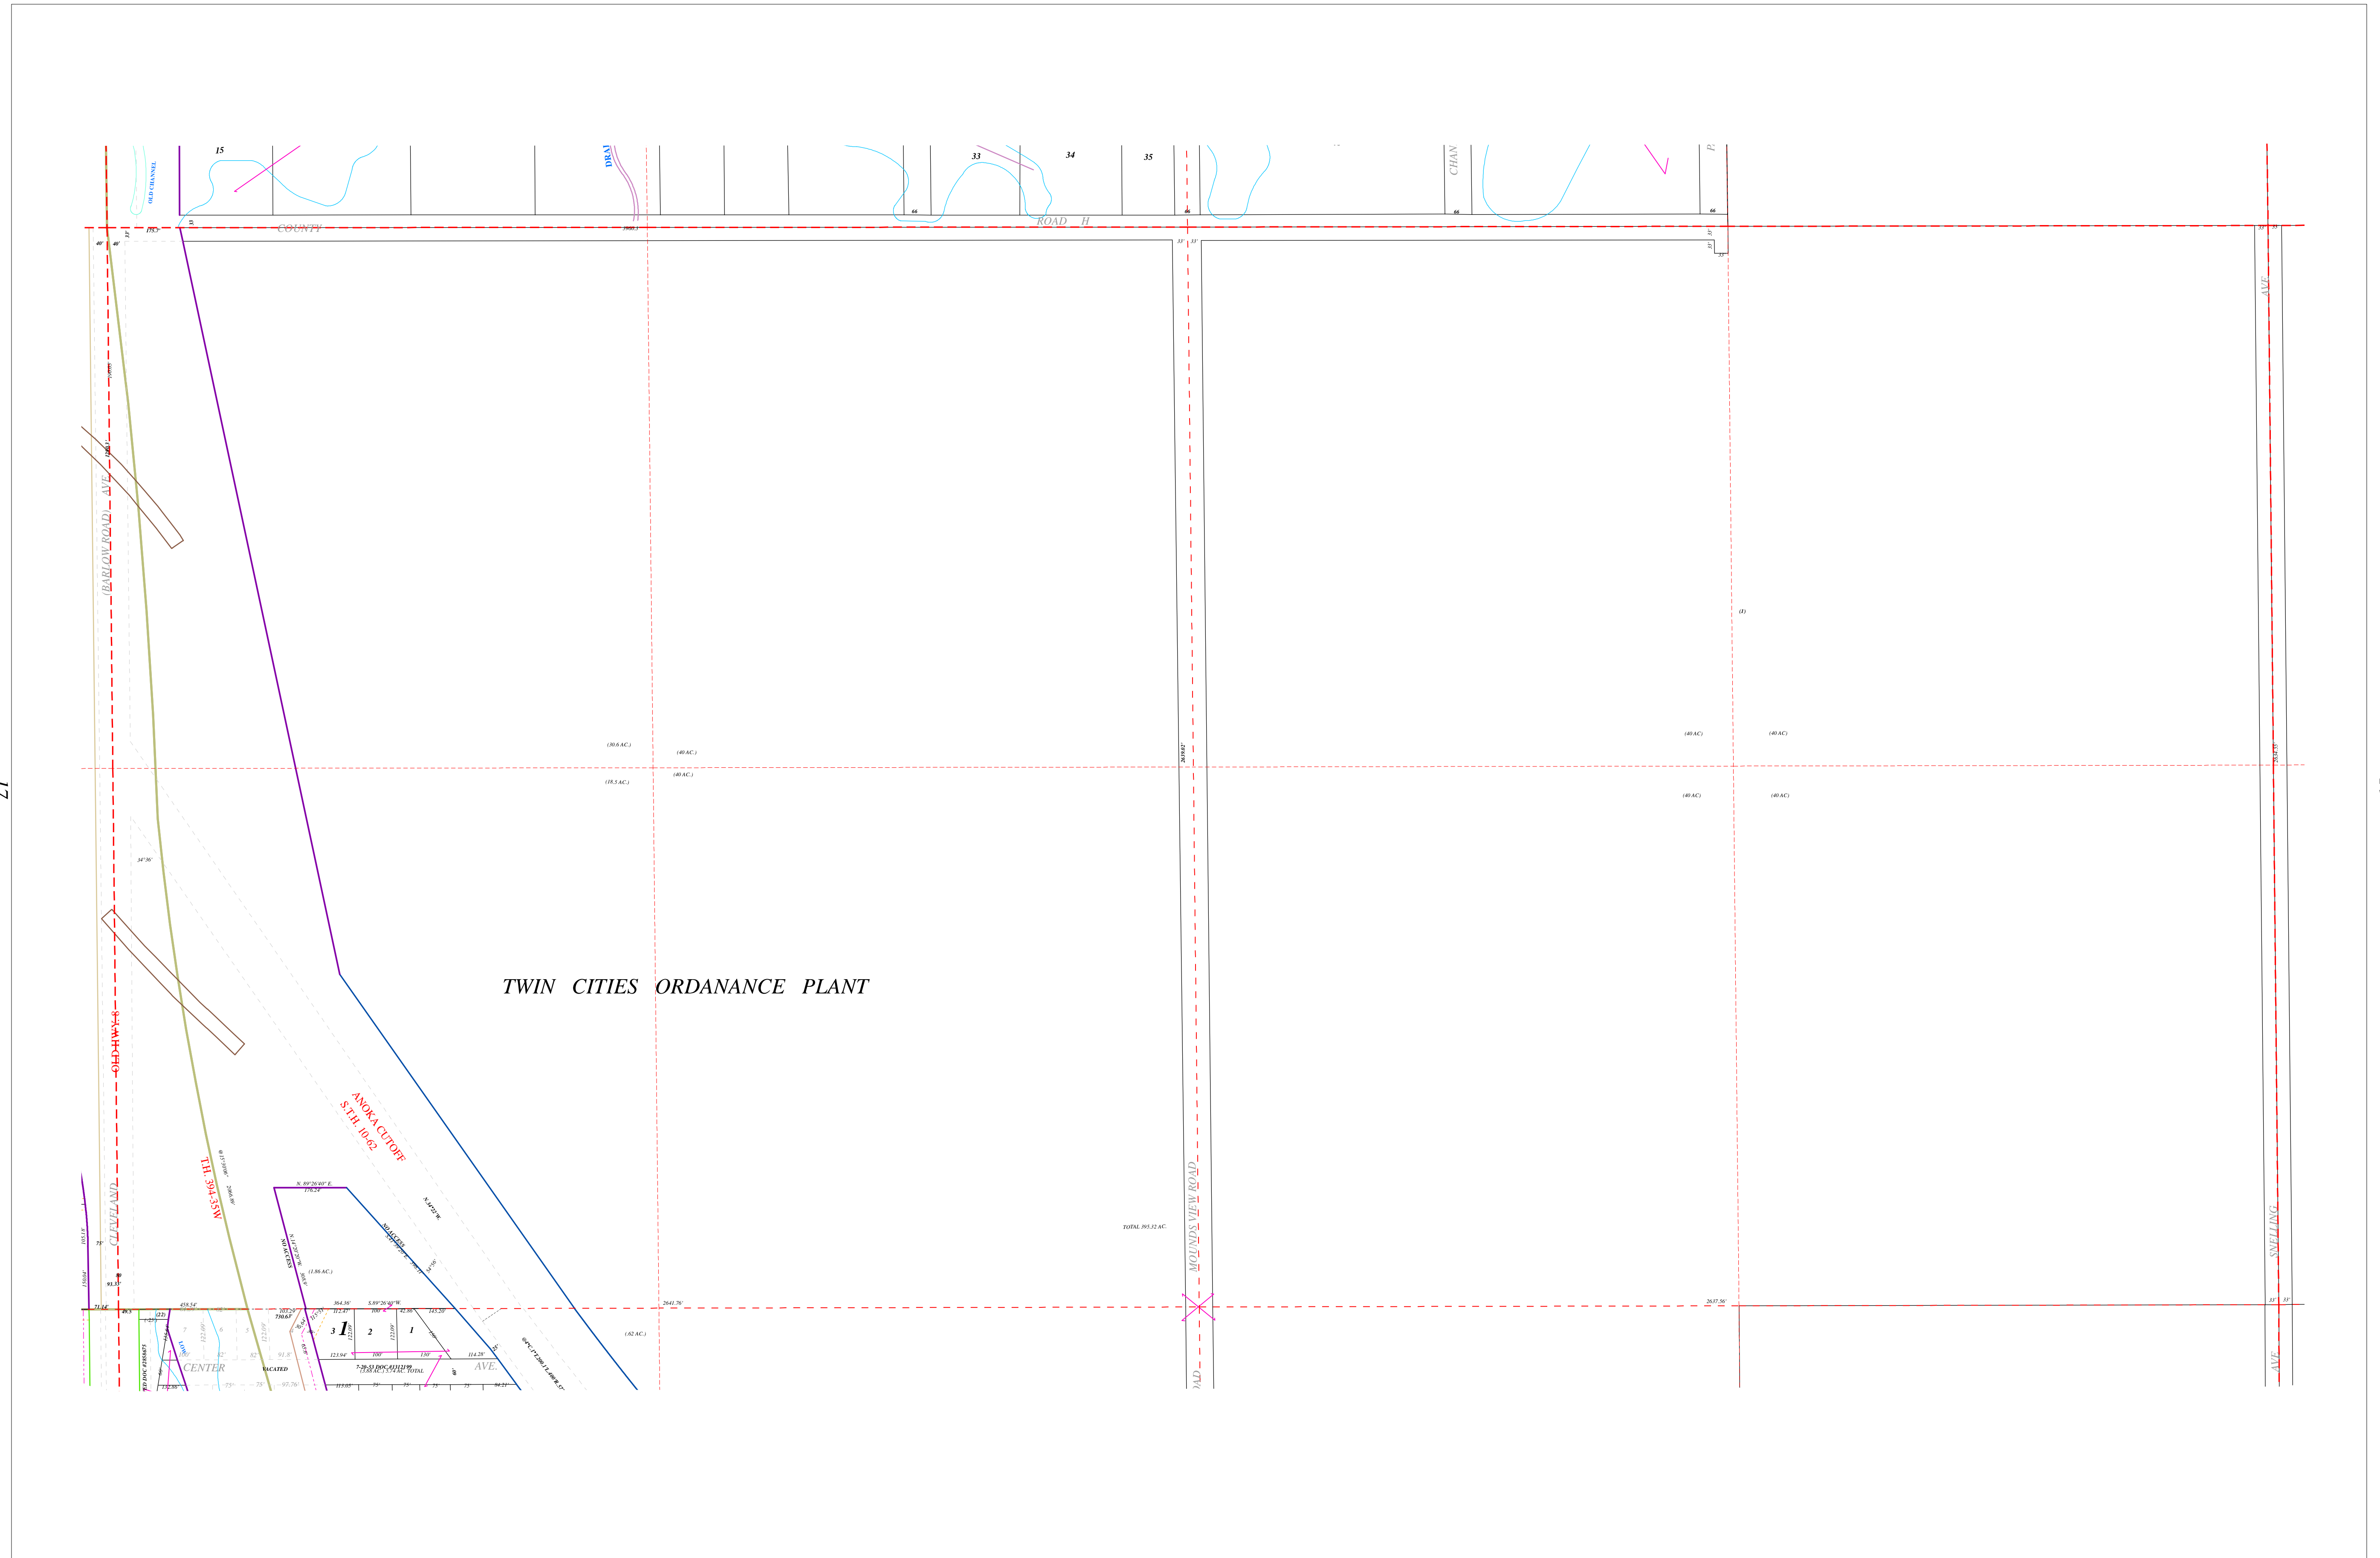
15
OLD CHANNEL
DRAI
33
34
35
CHAN
P.
66
66
66
66
COUNTY
ROAD H
33'
33'
40'
40'
33'
33'
AVE
(BARLOW ROAD) AVE.
(1)
(30.6 AC.)
(40 AC.)
(40 AC.)
(15.5 AC.)
(40 AC)
(40 AC)
(40 AC)
(40 AC)
2639.03'
34°36'
TWIN CITIES ORDANANCE PLANT
OLD HWY. 8
ANOKA CUTOFF
S.T.H. 10-62
T.H. 394-35W
N. 89°26'40" E.
176.24'
NO ACCESS
NO ACCESS
(1.86 AC.)
TOTAL 395.32 AC.
MOUNDS VIEW ROAD
SNELLING
CLEVELAND
75'
93.33'
459.54'
364.36'
S.89°26'40"W.
145.20'
2641.76'
2637.56'
33'
33'
(.62 AC.)
3
1
2
1
100'
100'
130'
123.94'
114.28'
CENTER
AVE.
VACATED
7-20-53 DOC.#1313199
(22)
AVE.
OAD